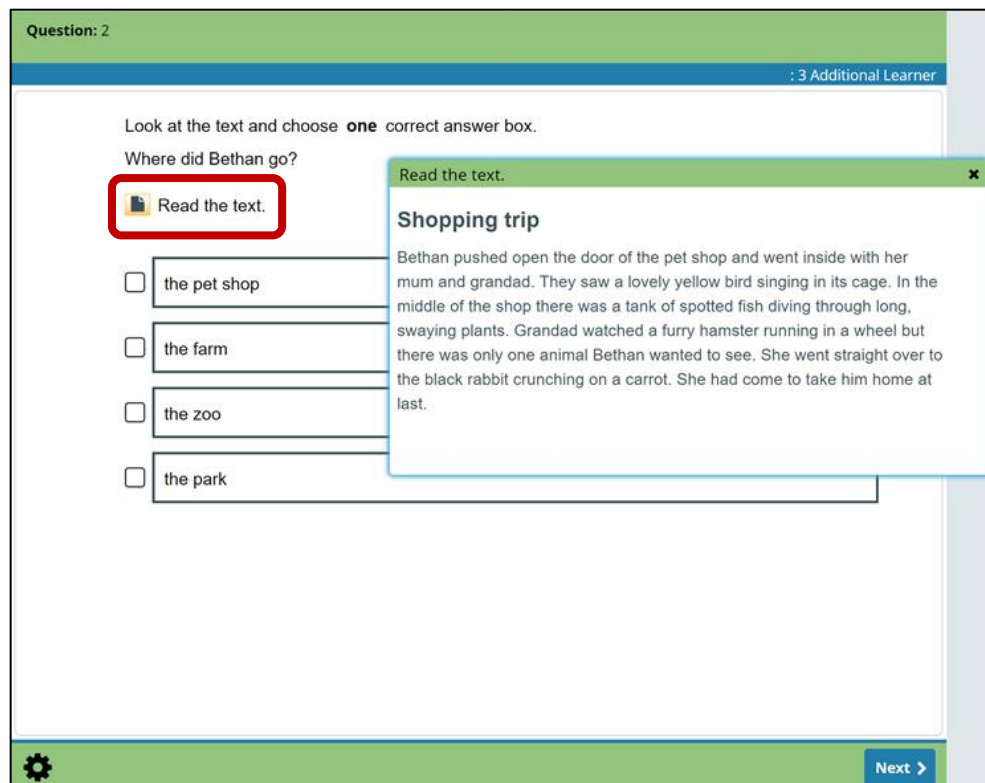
Question: 2

: 3 Additional Learner

Look at the text and choose **one** correct answer box.

Where did Bethan go?

Read the text.

the pet shop

the farm

the zoo

the park

Read the text.

×

**Shopping trip**

Bethan pushed open the door of the pet shop and went inside with her mum and grandad. They saw a lovely yellow bird singing in its cage. In the middle of the shop there was a tank of spotted fish diving through long, swaying plants. Grandad watched a furry hamster running in a wheel but there was only one animal Bethan wanted to see. She went straight over to the black rabbit crunching on a carrot. She had come to take him home at last.

Next ›